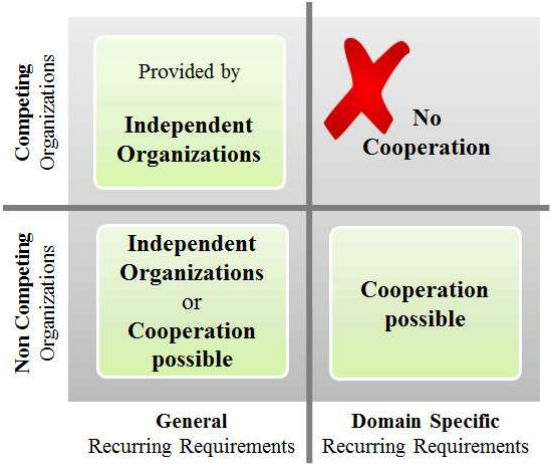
Competing Organizations

Provided by

Independent Organizations

No Cooperation

Non Competing Organizations

Independent Organizations or Cooperation possible

Cooperation possible

General Recurring Requirements

Domain Specific Recurring Requirements